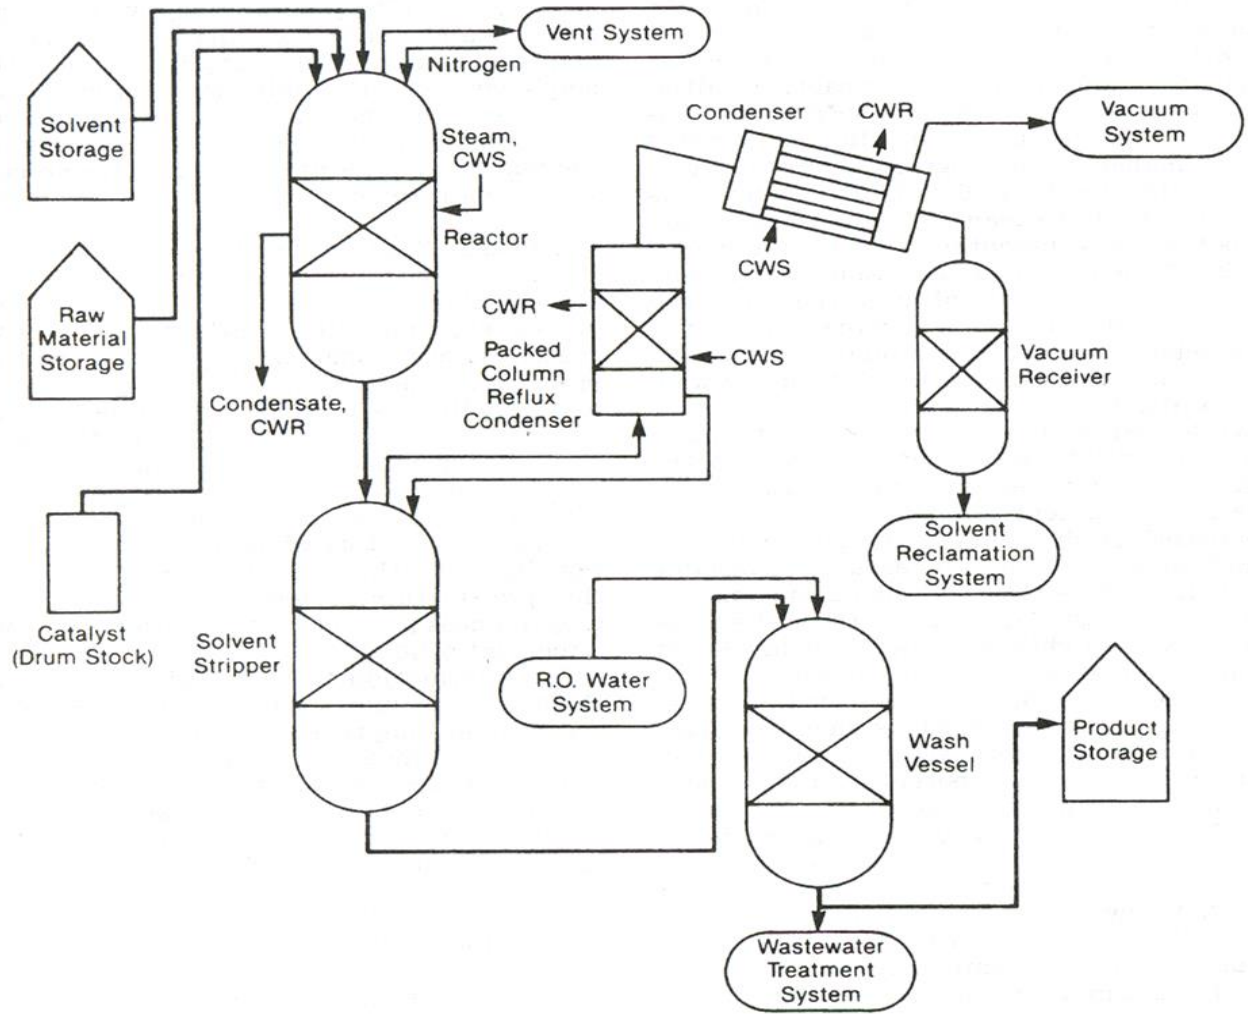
Vent System

Nitrogen

Solvent Storage

Steam, CWS

Reactor

Condenser

CWR

Vacuum System

CWS

Raw Material Storage

CWR

Packed Column Reflux Condenser

CWS

Vacuum Receiver

Condensate, CWR

Solvent Reclamation System

Catalyst (Drum Stock)

Solvent Stripper

R.O. Water System

Wash Vessel

Product Storage

Wastewater Treatment System